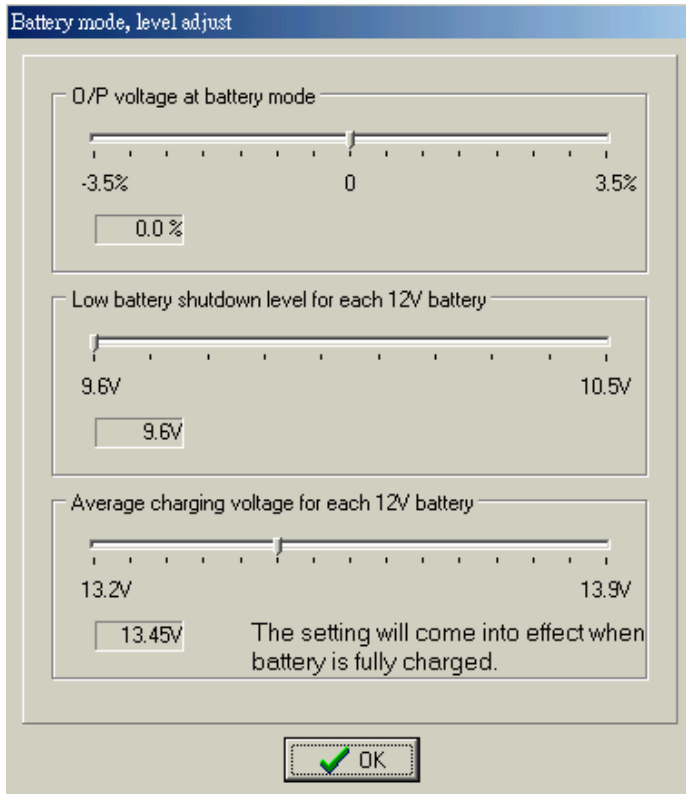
Battery mode, level adjust

O/P voltage at battery mode

-3.5%

0

3.5%

0.0 %

Low battery shutdown level for each 12V battery

9.6V

10.5V

9.6V

Average charging voltage for each 12V battery

13.2V

13.9V

13.45V

The setting will come into effect when battery is fully charged.

OK